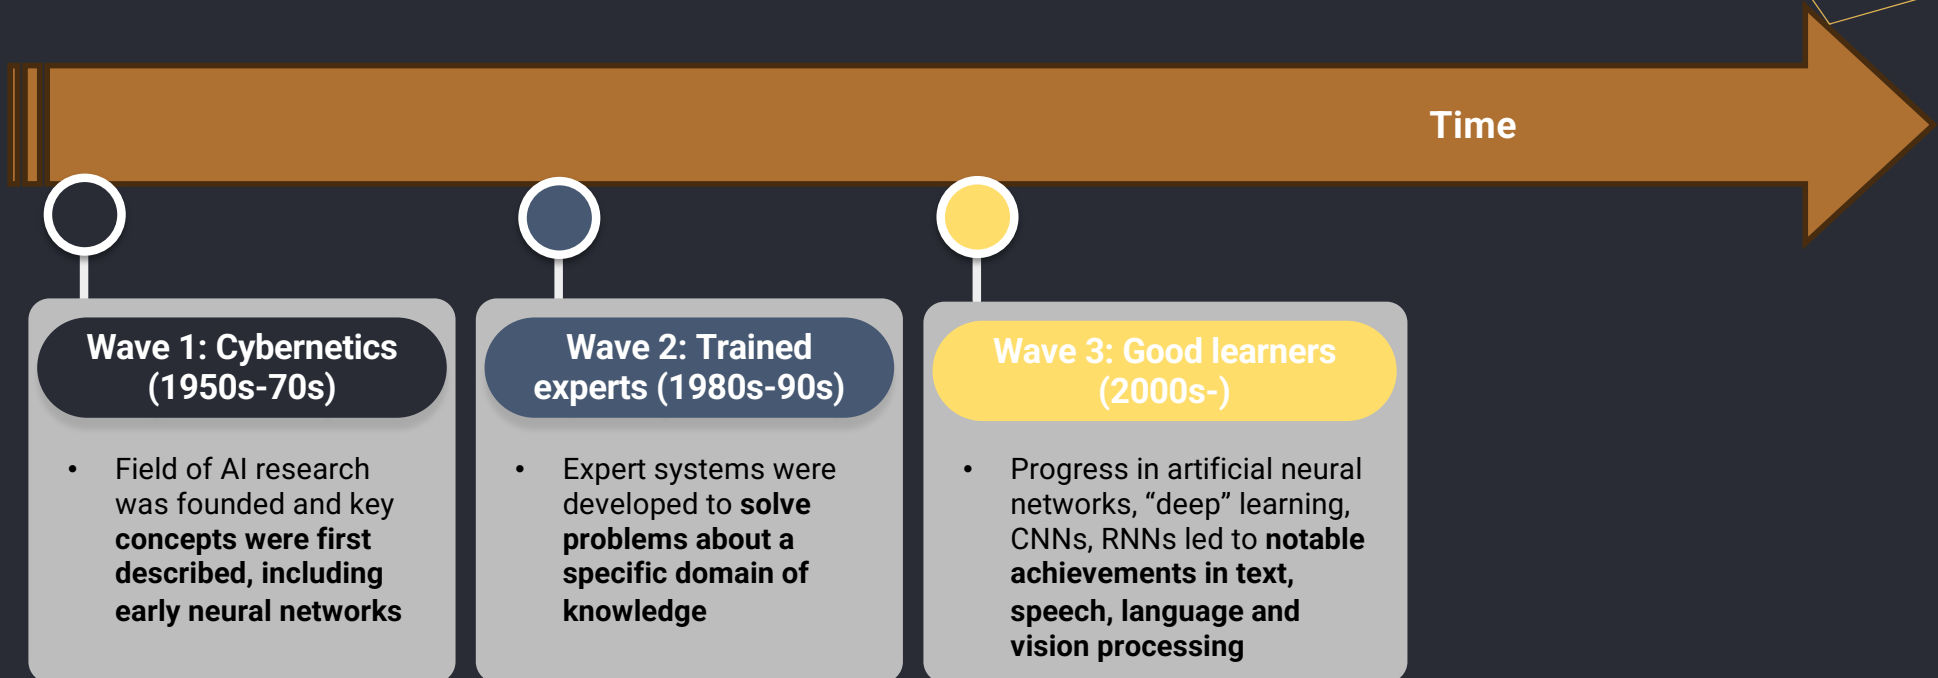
Time

Wave 1: Cybernetics (1950s-70s)

- Field of AI research was founded and key concepts were first described, including early neural networks

Wave 2: Trained experts (1980s-90s)

- Expert systems were developed to solve problems about a specific domain of knowledge

Wave 3: Good learners (2000s-)

- Progress in artificial neural networks, “deep” learning, CNNs, RNNs led to notable achievements in text, speech, language and vision processing